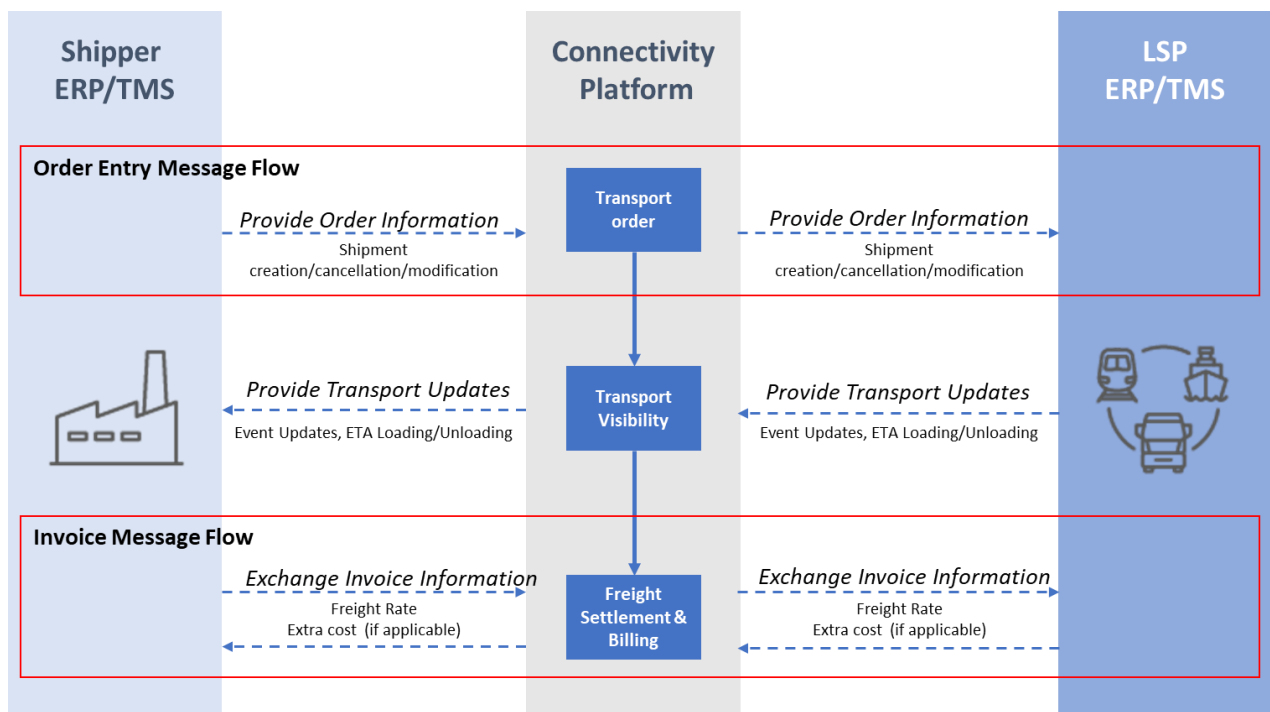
Shipper ERP/TMS

Connectivity Platform

LSP ERP/TMS

Order Entry Message Flow

Provide Order Information
Shipment creation/cancellation/modification

Transport order

Provide Order Information
Shipment creation/cancellation/modification

Provide Transport Updates
Event Updates, ETA Loading/Unloading

Transport Visibility

Provide Transport Updates
Event Updates, ETA Loading/Unloading

Invoice Message Flow

Exchange Invoice Information
Freight Rate
Extra cost (if applicable)

Freight Settlement & Billing

Exchange Invoice Information
Freight Rate
Extra cost (if applicable)